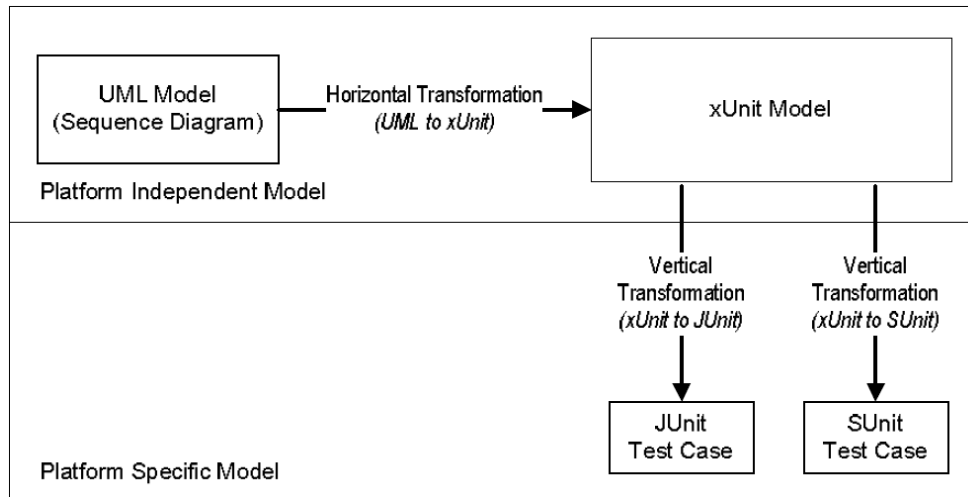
UML Model
(Sequence Diagram)

Horizontal Transformation
(UML to xUnit)

xUnit Model

Platform Independent Model

Vertical
Transformation
(xUnit to JUnit)

Vertical
Transformation
(xUnit to SUnit)

JUnit
Test Case

SUnit
Test Case

Platform Specific Model